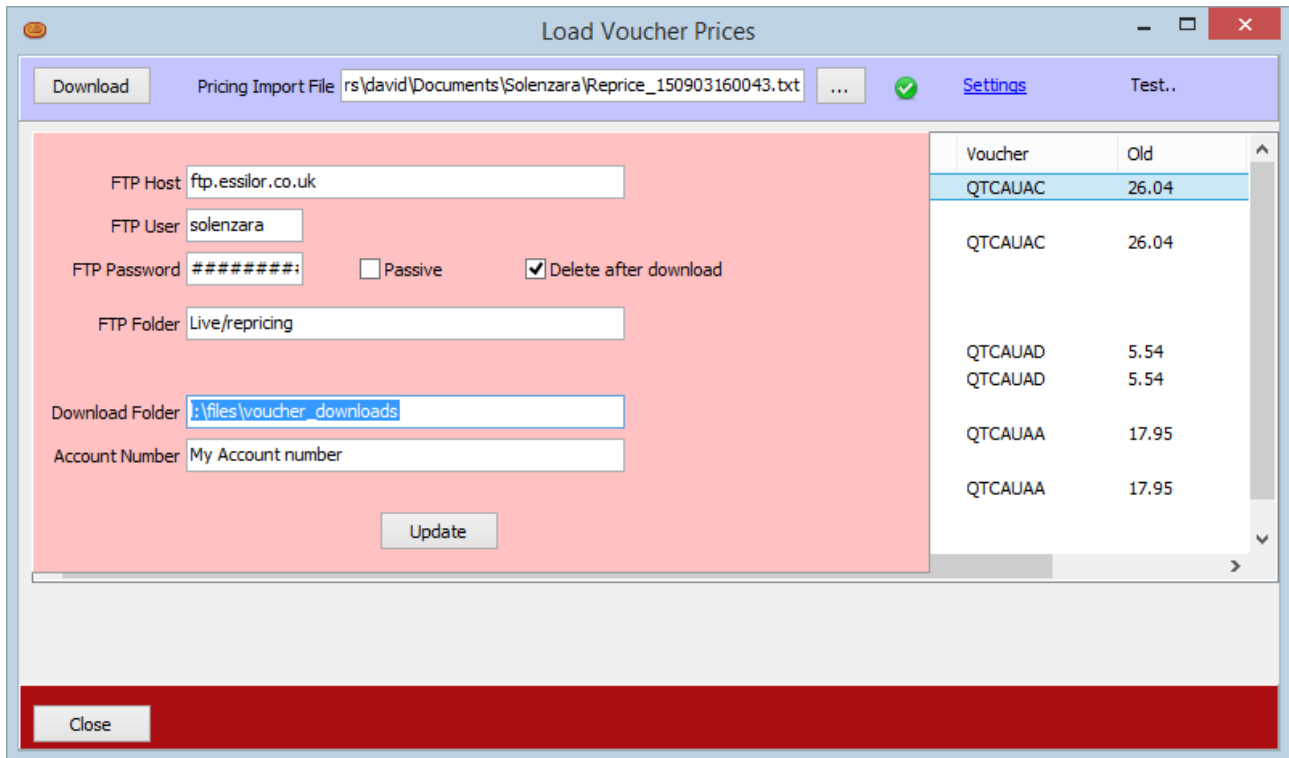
Load Voucher Prices

Download

Pricing Import File rs\david\Documents\Solenzara\Reprice_150903160043.txt

...

Settings

Test..

FTP Host ftp.essilor.co.uk

FTP User solenzara

FTP Password #########

Passive

Delete after download

FTP Folder Live/repricing

Download Folder :\files\voucher_downloads

Account Number My Account number

Update

| Voucher | Old |
|---|---|
| QTCAUAC | 26.04 |
| QTCAUAC | 26.04 |
| QTCAUAD | 5.54 |
| QTCAUAD | 5.54 |
| QTCAUAA | 17.95 |
| QTCAUAA | 17.95 |

Close